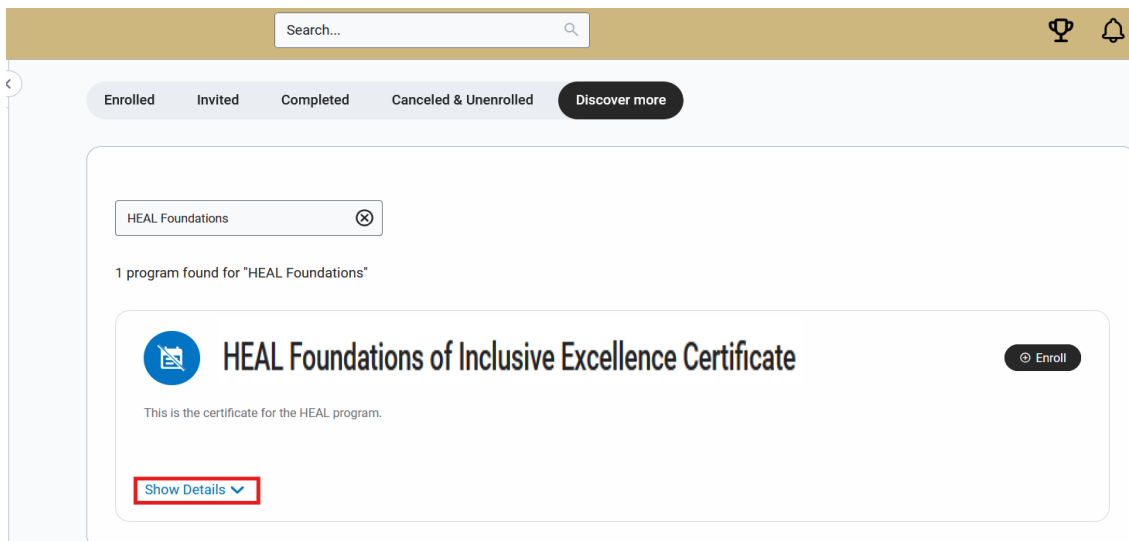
Search...

Enrolled Invited Completed Canceled & Unenrolled Discover more

HEAL Foundations

1 program found for "HEAL Foundations"

HEAL Foundations of Inclusive Excellence Certificate

Enroll

This is the certificate for the HEAL program.

Show Details